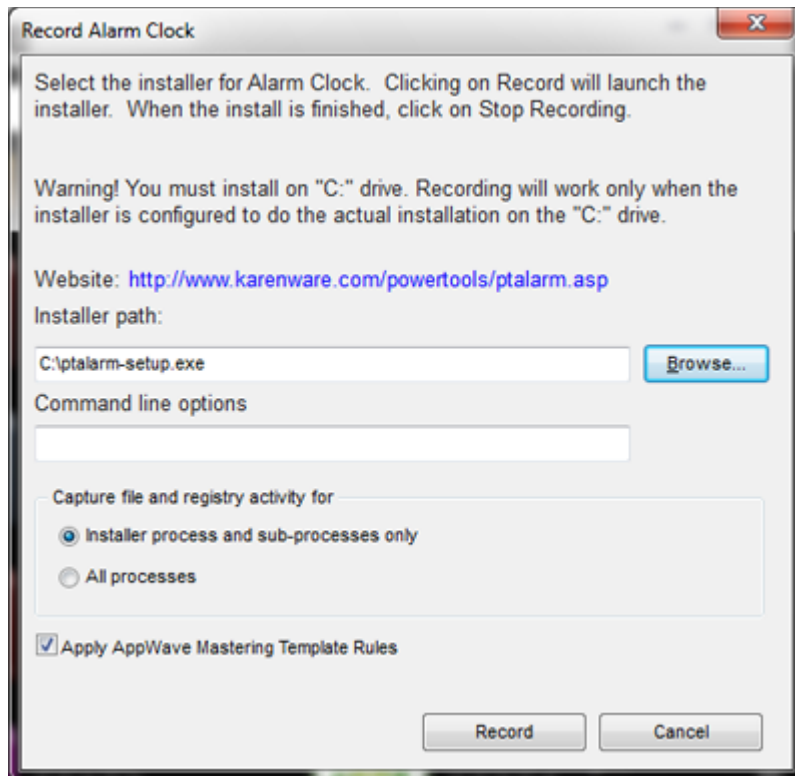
Record Alarm Clock

Select the installer for Alarm Clock. Clicking on Record will launch the installer. When the install is finished, click on Stop Recording.

Warning! You must install on "C:" drive. Recording will work only when the installer is configured to do the actual installation on the "C:" drive.

Website: http://www.karenware.com/powertools/ptalarm.asp

Installer path:

C:\ptalarm-setup.exe

Browse...

Command line options

Capture file and registry activity for

Installer process and sub-processes only

All processes

Apply AppWave Mastering Template Rules

Record

Cancel